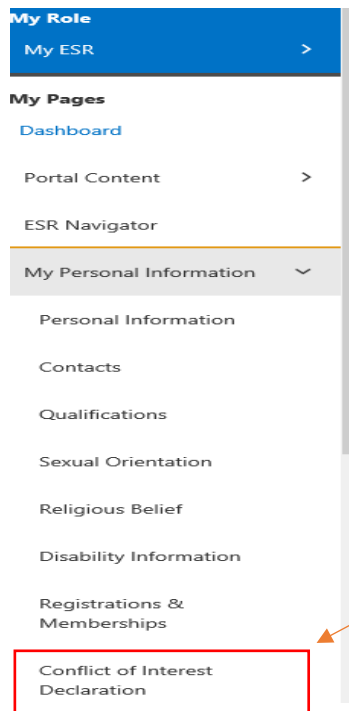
My Role
My ESR >

My Pages
Dashboard
Portal Content >
ESR Navigator
My Personal Information
Personal Information
Contacts
Qualifications
Sexual Orientation
Religious Belief
Disability Information
Registrations & Memberships
Conflict of Interest Declaration